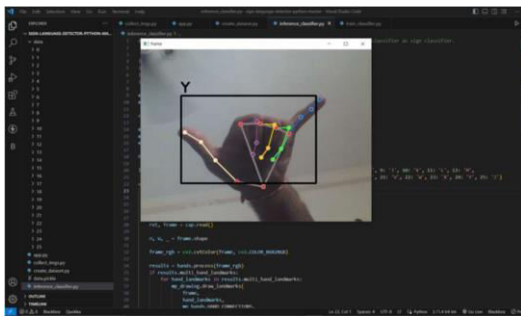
Y

ret, frame = cap.read()

H, W, _ = frame.shape

frame_rgb = cv2.cvtColor(frame, cv2.COLOR_BGR2RGB)

results = hands.process(frame_rgb)
if results.multi_hand_landmarks:
for hand_landmarks in results.multi_hand_landmarks:
mp_drawing.draw_landmarks(
frame,
hand_landmarks,
mp_hands.HAND_CONNECTIONS,

inference_classifier.py
frame
EXPLORER
OUTLINE
TIMELINE